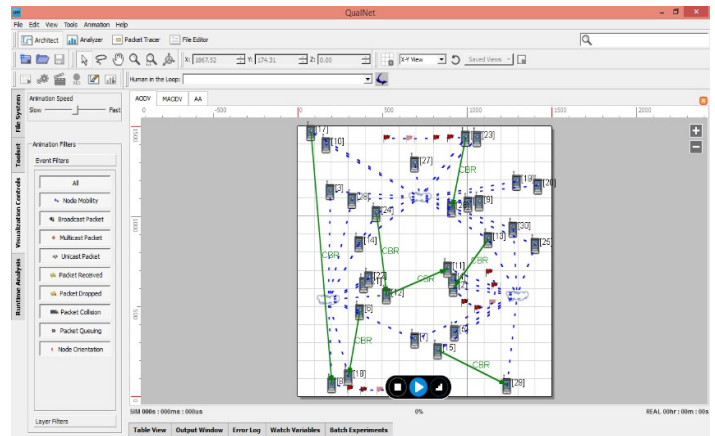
QualNet

File Edit View Tools Animation Help

Architect Analyzer Packet Tracer File Editor

X: 1867.52 Y: 174.51 Z: 0.00 X-Y View Saved Views

Human in the Loop:

File System Toolset Visualization Controls Runtime Analysis

Animation Speed
Slow Fast

Animation Filters
Event Filters

All
Node Mobility
Broadcast Packet
Multicast Packet
Unicast Packet
Packet Received
Packet Dropped
Packet Collision
Packet Queuing
Node Orientation

Layer Filters

AODV MAODV AA

0 -500 0 500 1000 1500 2000

1500 1000 500

[7] [10] [23] [27] [18] [20] [3] [9] [24] [30] [14] [13] [25] [22] [11] [2] [6] [4] [5] [8] [18] [28]

CBR CBR CBR CBR CBR CBR CBR

SIM 000s : 000ms : 000us 0% REAL 00hr : 00m : 00s

Table View Output Window Error Log Watch Variables Batch Experiments